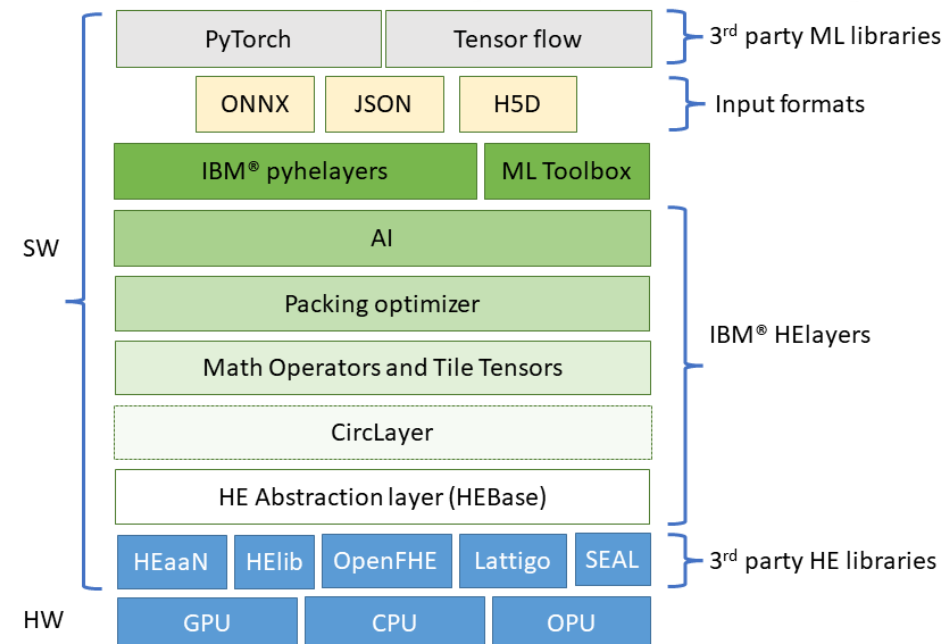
PyTorch
Tensor flow
3rd party ML libraries
ONNX
JSON
H5D
Input formats
IBM® pyhelayers
ML Toolbox
SW
AI
Packing optimizer
IBM® HElayers
Math Operators and Tile Tensors
CircLayer
HE Abstraction layer (HEBase)
HEaaN
HElib
OpenFHE
Lattigo
SEAL
3rd party HE libraries
HW
GPU
CPU
OPU